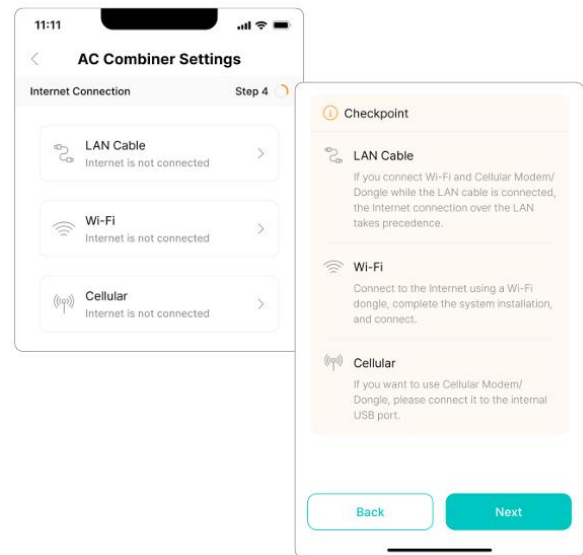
11:11

AC Combiner Settings

Internet Connection

Step 4

LAN Cable
Internet is not connected

Wi-Fi
Internet is not connected

Cellular
Internet is not connected

Checkpoint

LAN Cable
If you connect Wi-Fi and Cellular Modem/ Dongle while the LAN cable is connected, the Internet connection over the LAN takes precedence.

Wi-Fi
Connect to the Internet using a Wi-Fi dongle, complete the system installation, and connect.

Cellular
If you want to use Cellular Modem/ Dongle, please connect it to the internal USB port.

Back

Next